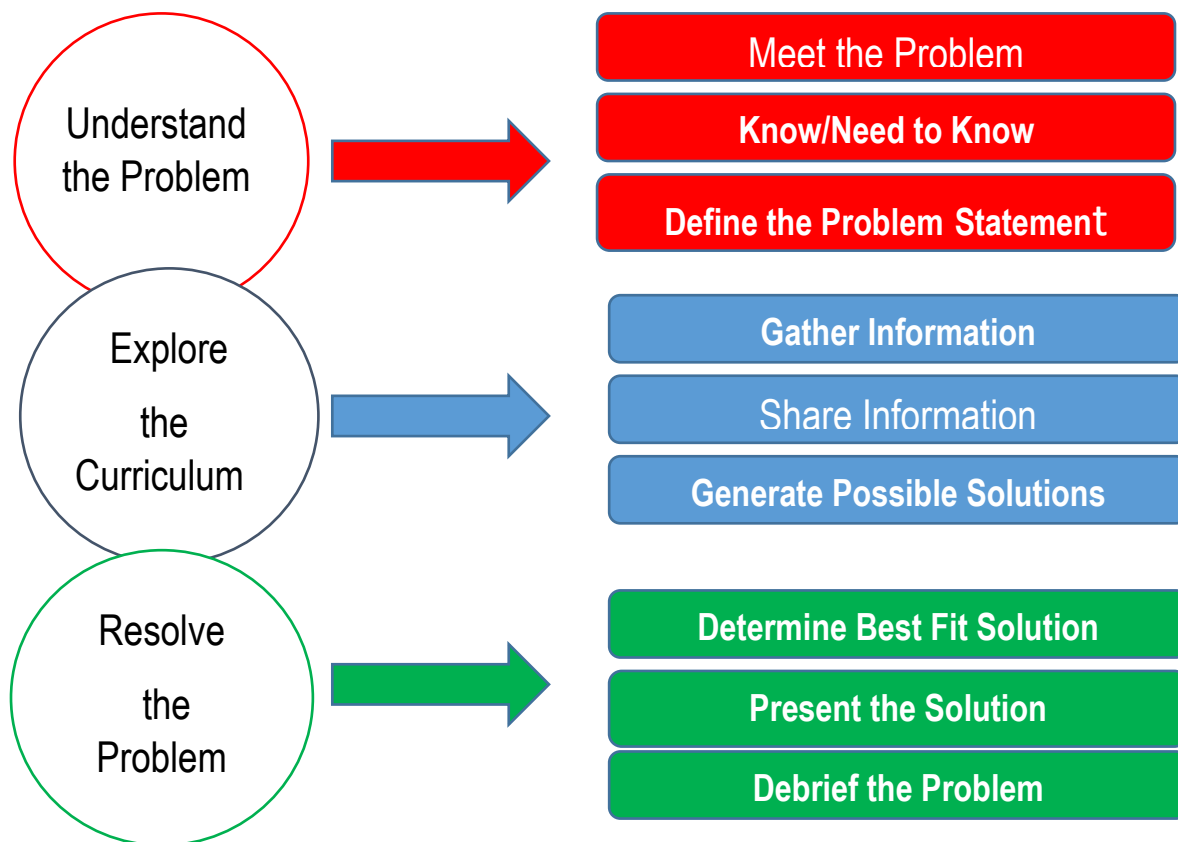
Understand the Problem

Meet the Problem

Know/Need to Know

Define the Problem Statement

Explore the Curriculum

Gather Information

Share Information

Generate Possible Solutions

Resolve the Problem

Determine Best Fit Solution

Present the Solution

Debrief the Problem